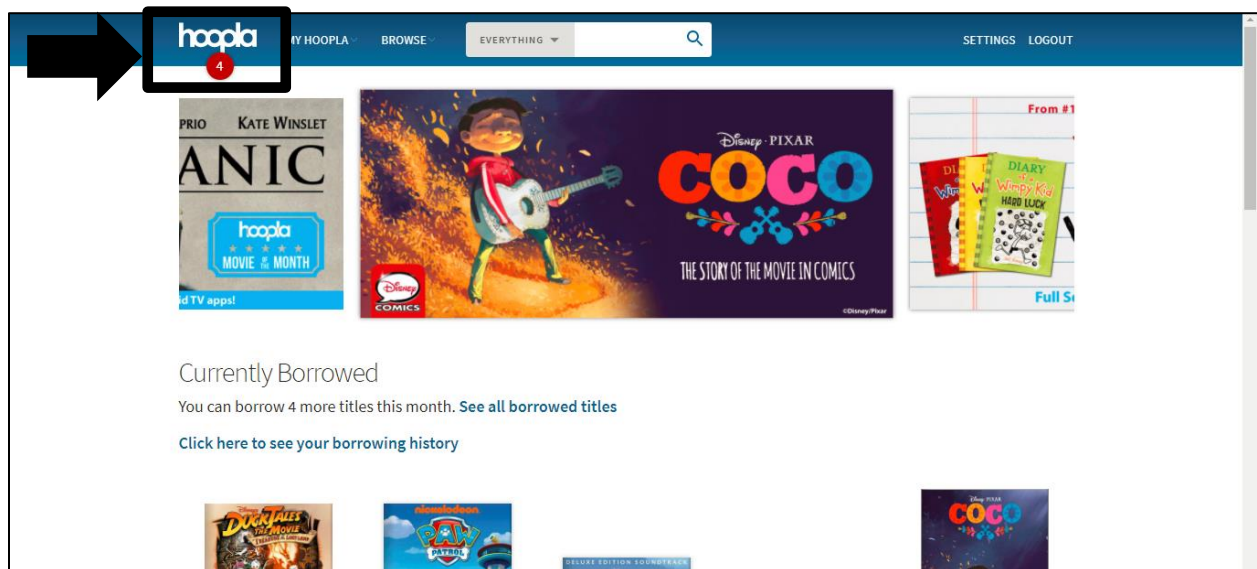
hoopla
4
MY HOOPLA BROWSE EVERYTHING SETTINGS LOGOUT

PRIO KATE WINSLET
ANIC
hoopla
MOVIE OF THE MONTH
id TV apps!

DISNEY·PIXAR
COCO
THE STORY OF THE MOVIE IN COMICS
DISNEY COMICS
©Disney/Pixar

From #1
DIARY of a Wimpy Kid HARD LUCK
Full S

Currently Borrowed
You can borrow 4 more titles this month. See all borrowed titles
Click here to see your borrowing history

DuckTales THE MOVIE
nickelodeon PAW PATROL
DELUXE EDITION SOUNDTRACK
DISNEY·PIXAR COCO